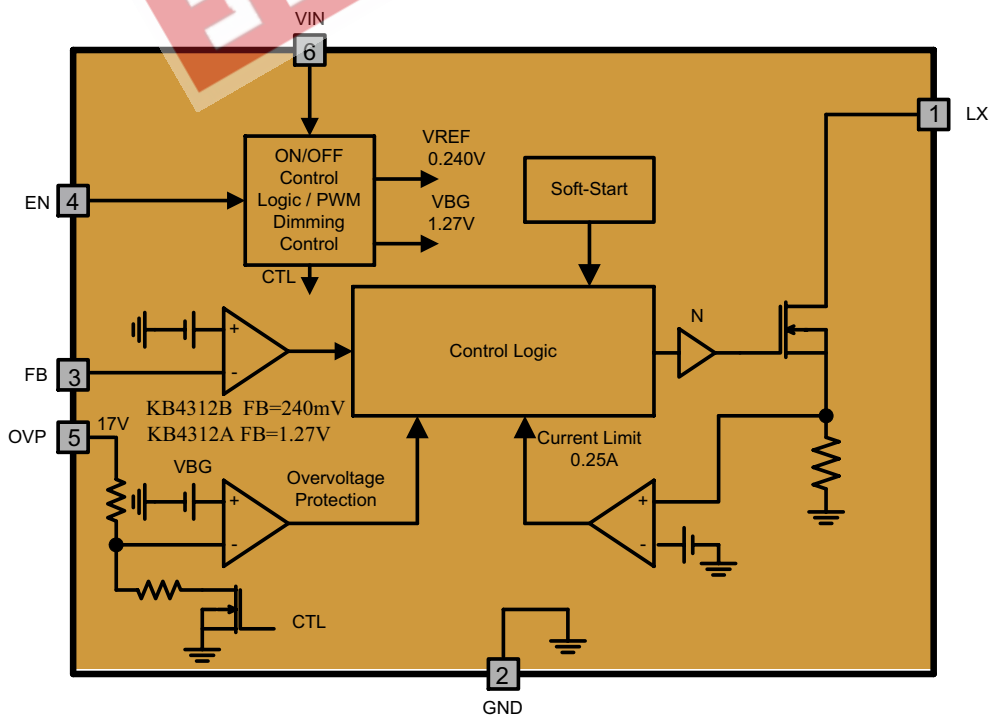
VIN
6
ON/OFF Control Logic / PWM Dimming Control
VREF 0.240V
VBG 1.27V
CTL
EN
4
Soft-Start
1
LX
Control Logic
N
FB
3
+
-
KB4312B FB=240mV
KB4312A FB=1.27V
OVP
5
17V
VBG
+
-
Overvoltage Protection
Current Limit 0.25A
+
-
CTL
2
GND